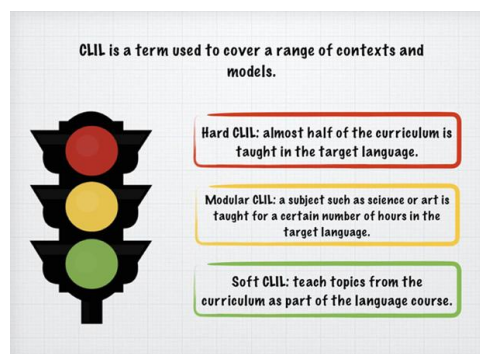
CLIL is a term used to cover a range of contexts and models.

Hard CLIL: almost half of the curriculum is taught in the target language.

Modular CLIL: a subject such as science or art is taught for a certain number of hours in the target language.

Soft CLIL: teach topics from the curriculum as part of the language course.